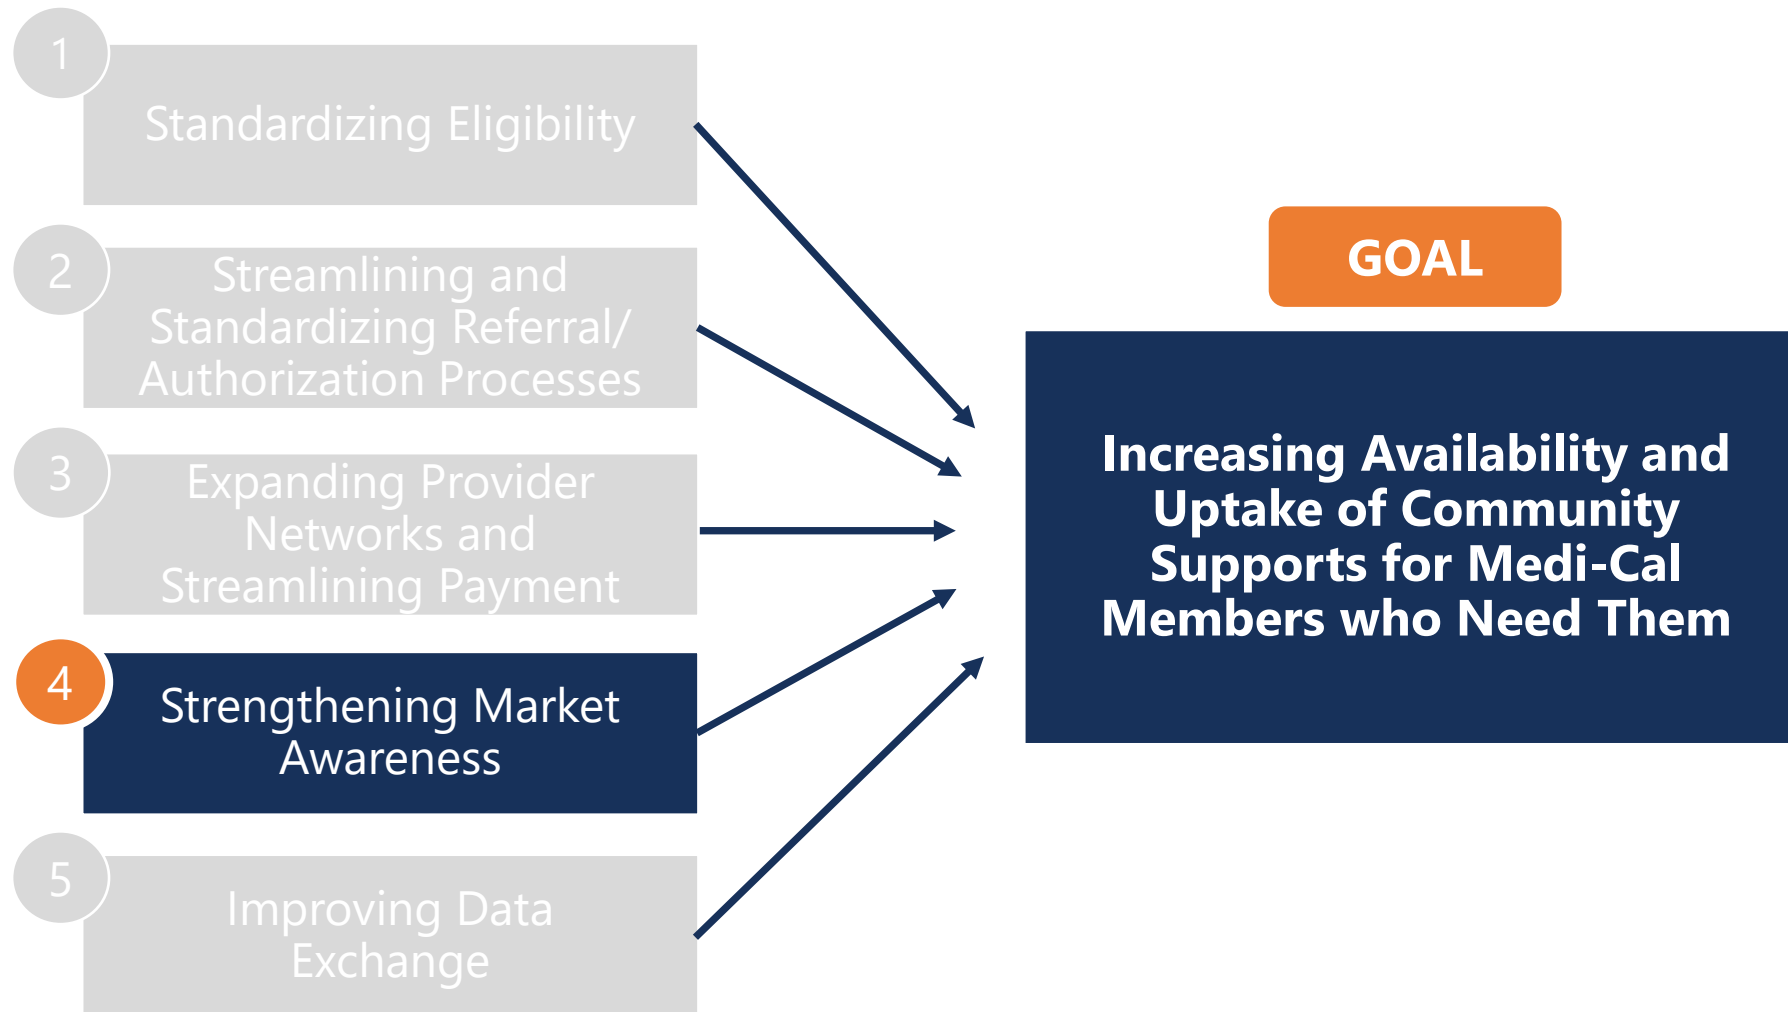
1
Standardizing Eligibility

2
Streamlining and Standardizing Referral/ Authorization Processes

3
Expanding Provider Networks and Streamlining Payment

4
Strengthening Market Awareness

5
Improving Data Exchange

GOAL

Increasing Availability and Uptake of Community Supports for Medi-Cal Members who Need Them